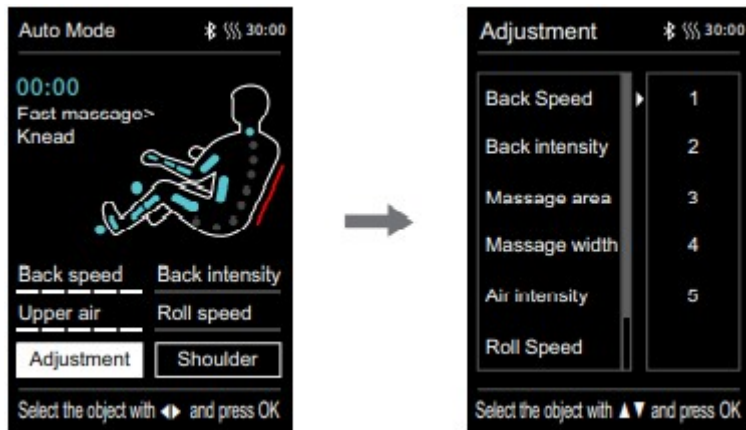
Auto Mode 30:00

00:00
Fast massage>
Knead

Back speed
Back intensity
Upper air
Roll speed
Adjustment
Shoulder

Select the object with ◀▶ and press OK

Adjustment 30:00

Back Speed
Back intensity
Massage area
Massage width
Air intensity
Roll Speed

1
2
3
4
5

Select the object with ▲▼ and press OK